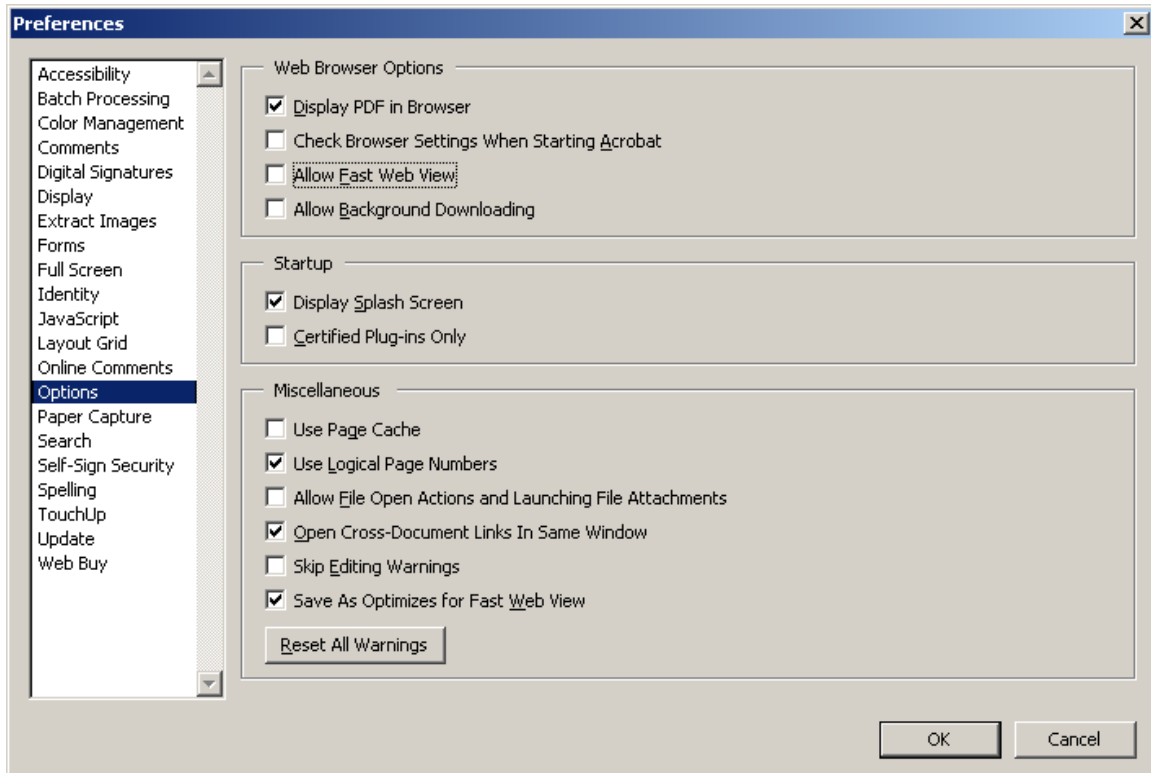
Preferences

Accessibility
Batch Processing
Color Management
Comments
Digital Signatures
Display
Extract Images
Forms
Full Screen
Identity
JavaScript
Layout Grid
Online Comments
Options
Paper Capture
Search
Self-Sign Security
Spelling
TouchUp
Update
Web Buy

Web Browser Options
☑ Display PDF in Browser
☐ Check Browser Settings When Starting Acrobat
☐ Allow Fast Web View
☐ Allow Background Downloading

Startup
☑ Display Splash Screen
☐ Certified Plug-ins Only

Miscellaneous
☐ Use Page Cache
☑ Use Logical Page Numbers
☐ Allow File Open Actions and Launching File Attachments
☑ Open Cross-Document Links In Same Window
☐ Skip Editing Warnings
☑ Save As Optimizes for Fast Web View

Reset All Warnings

OK
Cancel